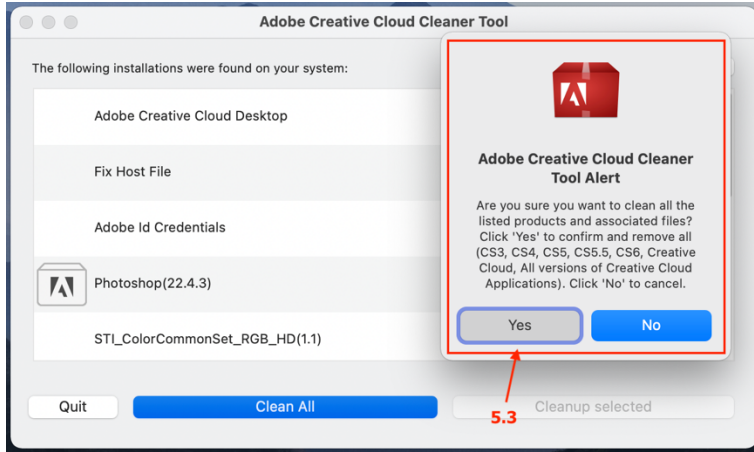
Adobe Creative Cloud Cleaner Tool

The following installations were found on your system:

Adobe Creative Cloud Desktop

Fix Host File

Adobe Id Credentials

Photoshop(22.4.3)

STI_ColorCommonSet_RGB_HD(1.1)

Adobe Creative Cloud Cleaner Tool Alert

Are you sure you want to clean all the listed products and associated files? Click 'Yes' to confirm and remove all (CS3, CS4, CS5, CS5.5, CS6, Creative Cloud, All versions of Creative Cloud Applications). Click 'No' to cancel.

Yes

No

Quit

Clean All

Cleanup selected

5.3